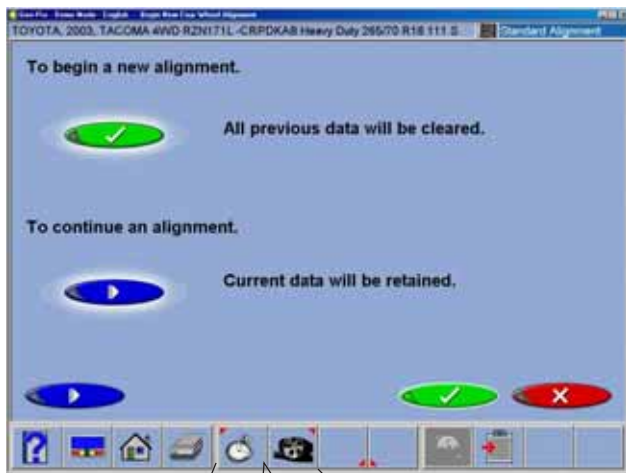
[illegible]

TOYOTA, 2003, TACOMA 4WD RZN171L -CRPDKA8 Heavy Duty 265/70 R16 111 S... Standard Alignment

To begin a new alignment.

All previous data will be cleared.

To continue an alignment.

Current data will be retained.